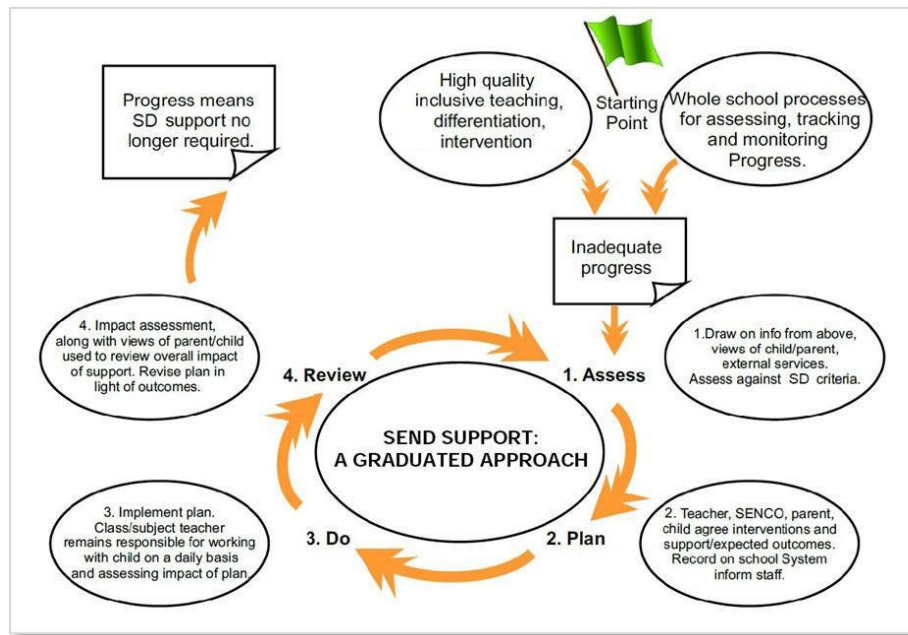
Progress means SD support no longer required.

High quality inclusive teaching, differentiation, intervention

Starting Point

Whole school processes for assessing, tracking and monitoring Progress.

Inadequate progress

4. Impact assessment, along with views of parent/child used to review overall impact of support. Revise plan in light of outcomes.

4. Review

1. Assess

1.Draw on info from above, views of child/parent, external services. Assess against SD criteria.

SEND SUPPORT: A GRADUATED APPROACH

3. Implement plan. Class/subject teacher remains responsible for working with child on a daily basis and assessing impact of plan.

3. Do

2. Plan

2. Teacher, SENCO, parent, child agree interventions and support/expected outcomes. Record on school System inform staff.